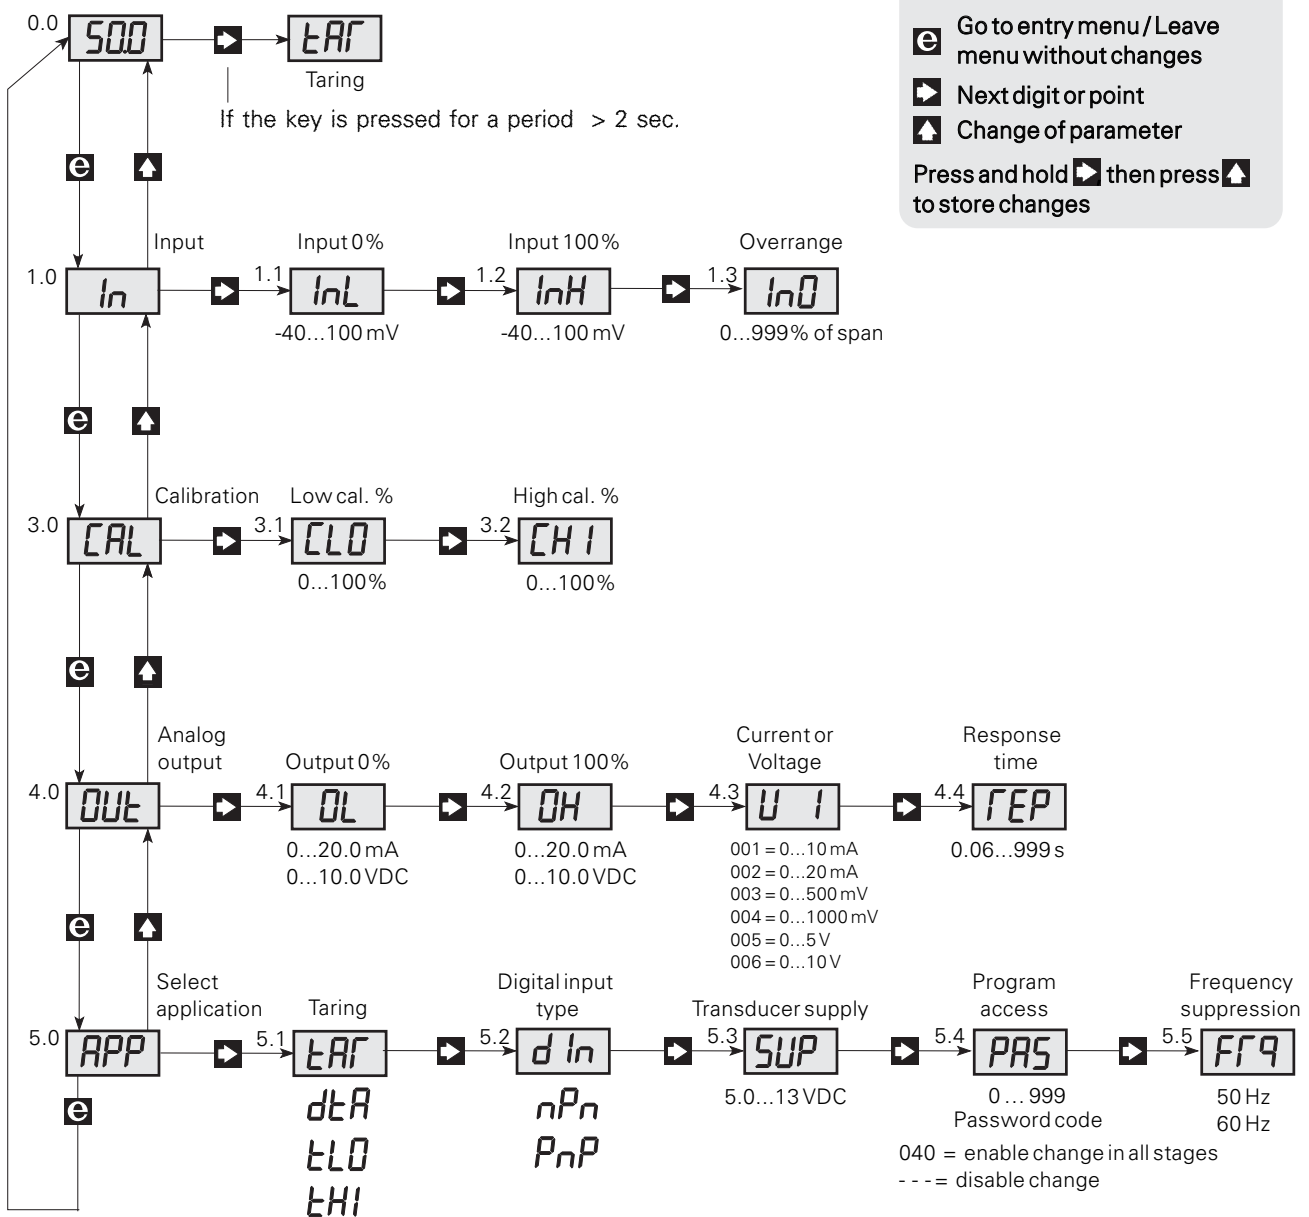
0.0 50.0 tAr
Taring
If the key is pressed for a period > 2 sec.

e Go to entry menu / Leave menu without changes
Next digit or point
Change of parameter
Press and hold then press to store changes

Input
1.0 In
1.1 Input 0% InL
-40...100 mV
1.2 Input 100% InH
-40...100 mV
1.3 Overrange In0
0...999% of span

Calibration
3.0 CAL
3.1 Low cal. % CL0
0...100%
3.2 High cal. % CH I
0...100%

Analog output
4.0 OUt
4.1 Output 0% OL
0...20.0 mA
0...10.0 VDC
4.2 Output 100% OH
0...20.0 mA
0...10.0 VDC
4.3 Current or Voltage U 1
001 = 0...10 mA
002 = 0...20 mA
003 = 0...500 mV
004 = 0...1000 mV
005 = 0...5 V
006 = 0...10 V
4.4 Response time rEP
0.06...999 s

Select application
5.0 APP
5.1 Taring tAr
dtA
tL0
tHI
5.2 Digital input type d In
nPn
PnP
5.3 Transducer supply SUP
5.0...13 VDC
5.4 Program access PAS
0 ... 999
Password code
040 = enable change in all stages
- - - = disable change
5.5 Frequency suppression Fr9
50 Hz
60 Hz